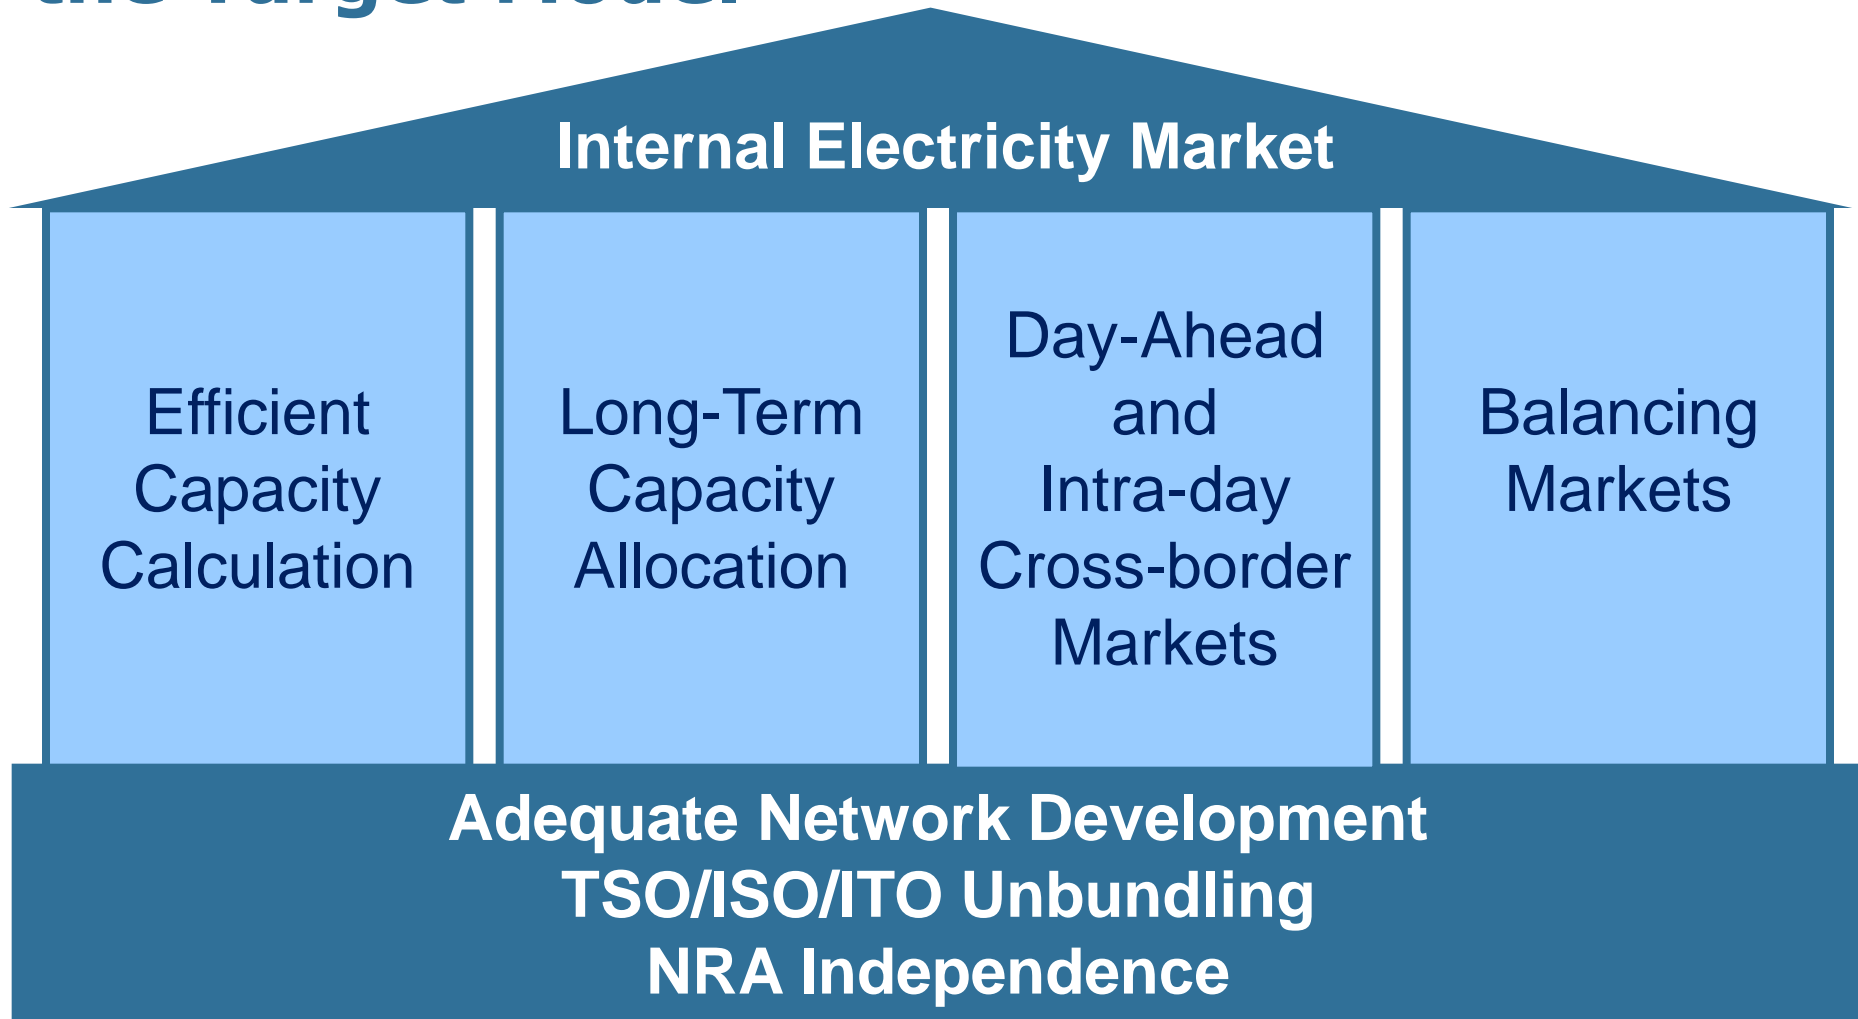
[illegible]

Internal Electricity Market

Efficient Capacity Calculation

Long-Term Capacity Allocation

Day-Ahead and Intra-day Cross-border Markets

Balancing Markets

Adequate Network Development
TSO/ISO/ITO Unbundling
NRA Independence